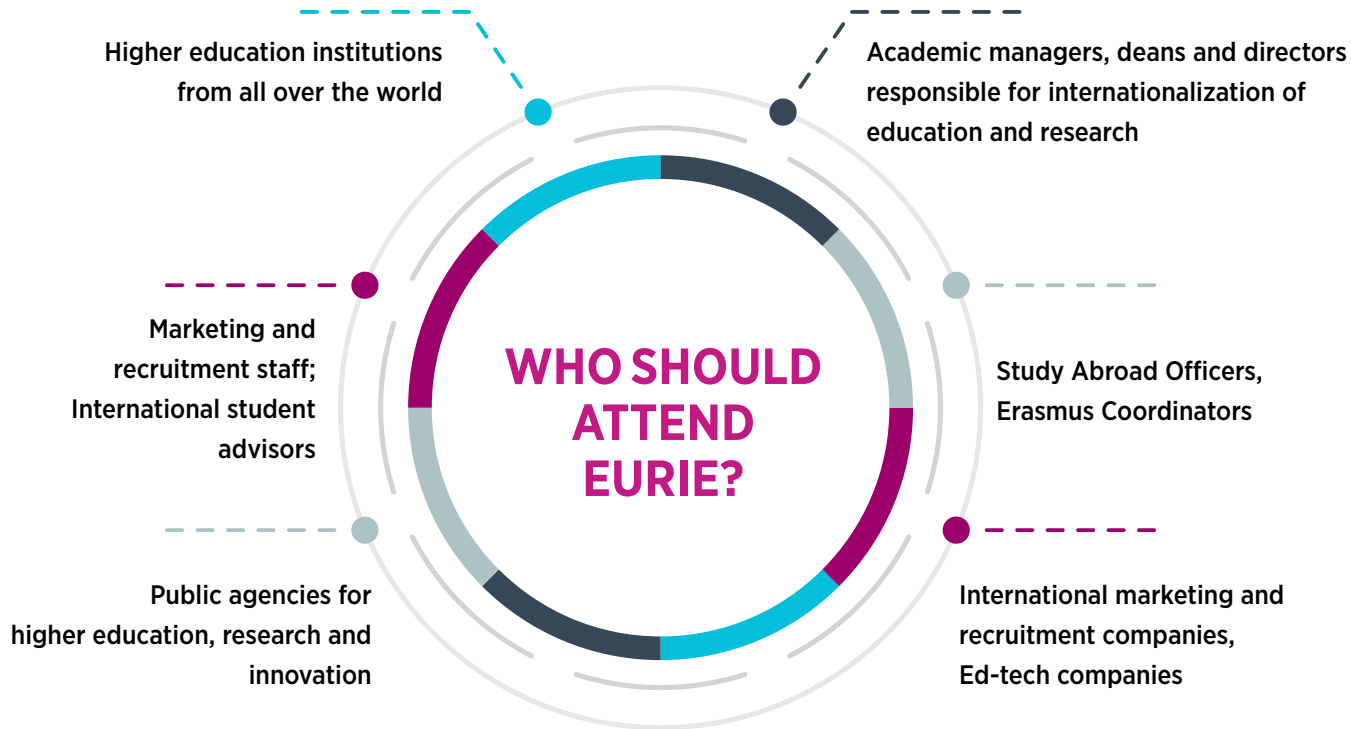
Higher education institutions from all over the world

Academic managers, deans and directors responsible for internationalization of education and research

Marketing and recruitment staff; International student advisors

WHO SHOULD ATTEND EURIE?

Study Abroad Officers, Erasmus Coordinators

Public agencies for higher education, research and innovation

International marketing and recruitment companies, Ed-tech companies